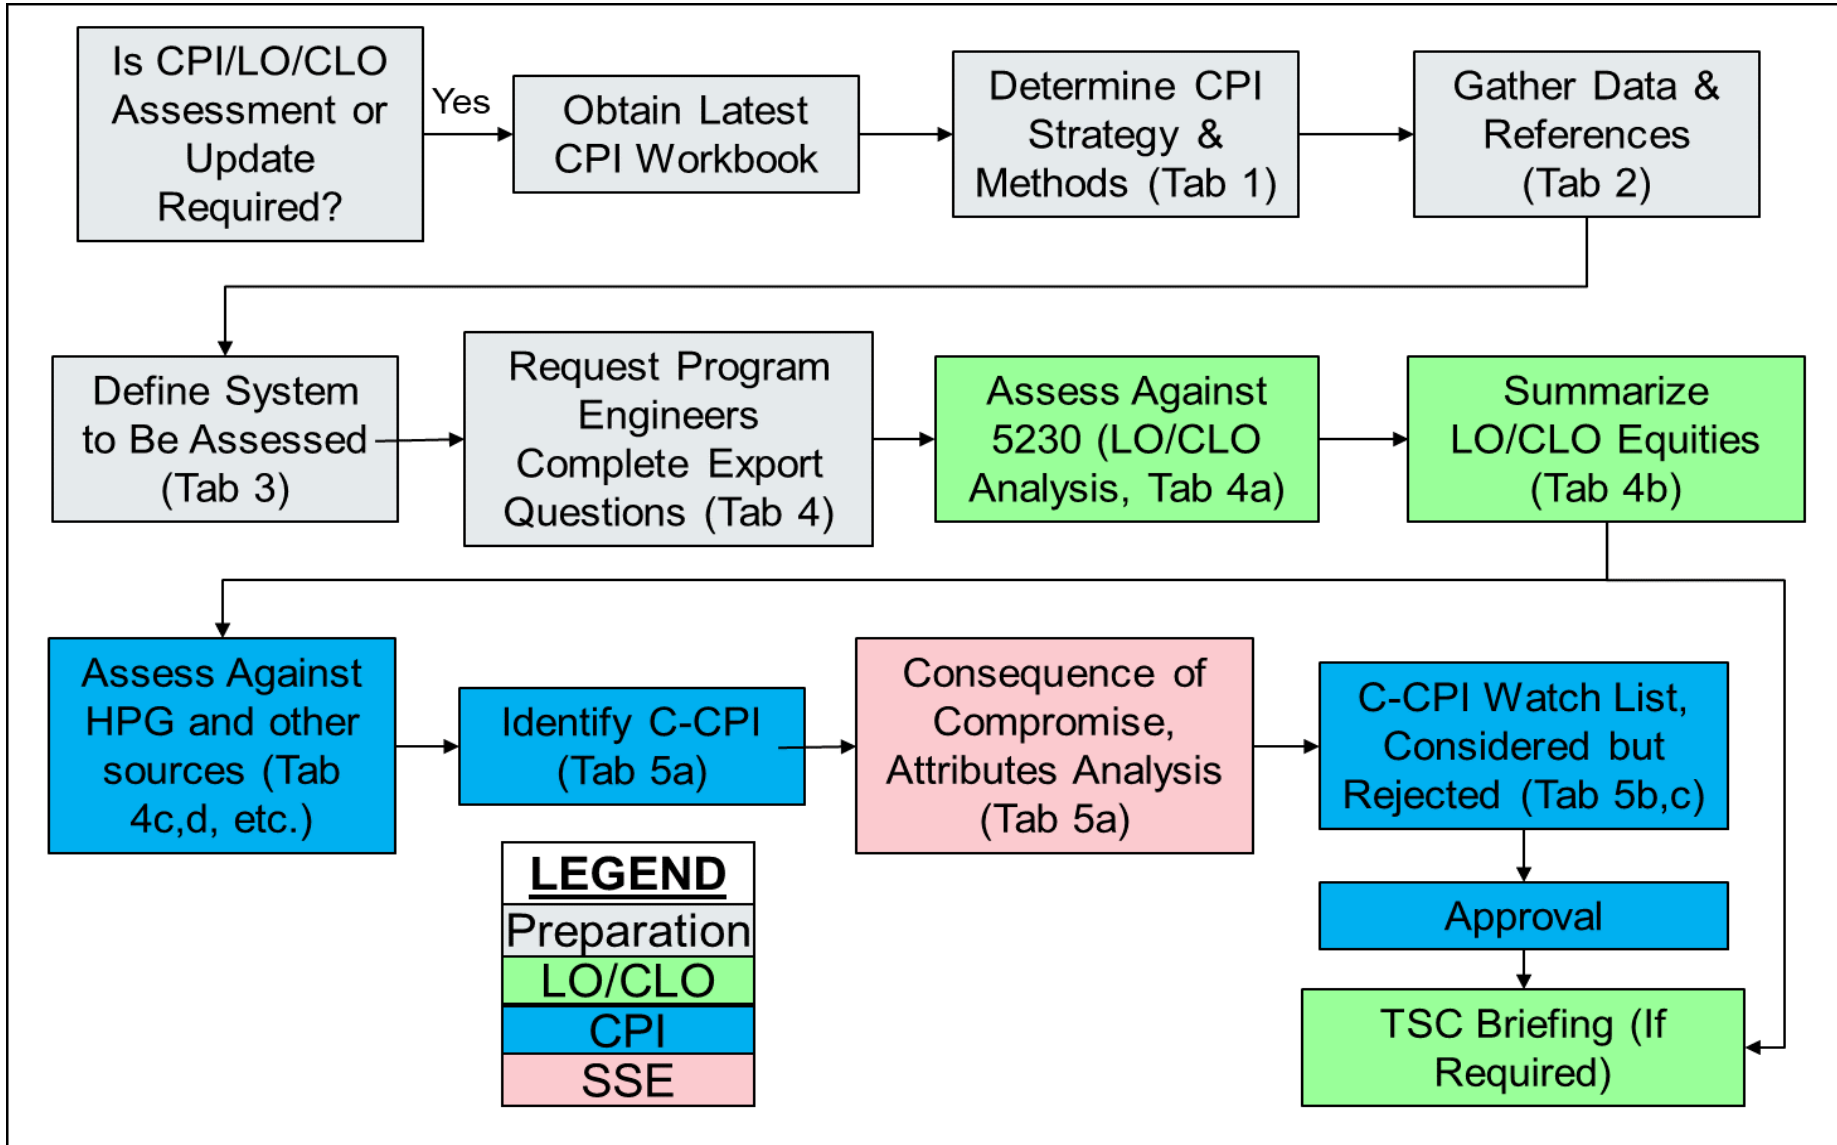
Is CPI/LO/CLO Assessment or Update Required?

Yes

Obtain Latest CPI Workbook

Determine CPI Strategy & Methods (Tab 1)

Gather Data & References (Tab 2)

Define System to Be Assessed (Tab 3)

Request Program Engineers Complete Export Questions (Tab 4)

Assess Against 5230 (LO/CLO Analysis, Tab 4a)

Summarize LO/CLO Equities (Tab 4b)

Assess Against HPG and other sources (Tab 4c,d, etc.)

Identify C-CPI (Tab 5a)

Consequence of Compromise, Attributes Analysis (Tab 5a)

C-CPI Watch List, Considered but Rejected (Tab 5b,c)

Approval

TSC Briefing (If Required)

LEGEND
Preparation
LO/CLO
CPI
SSE